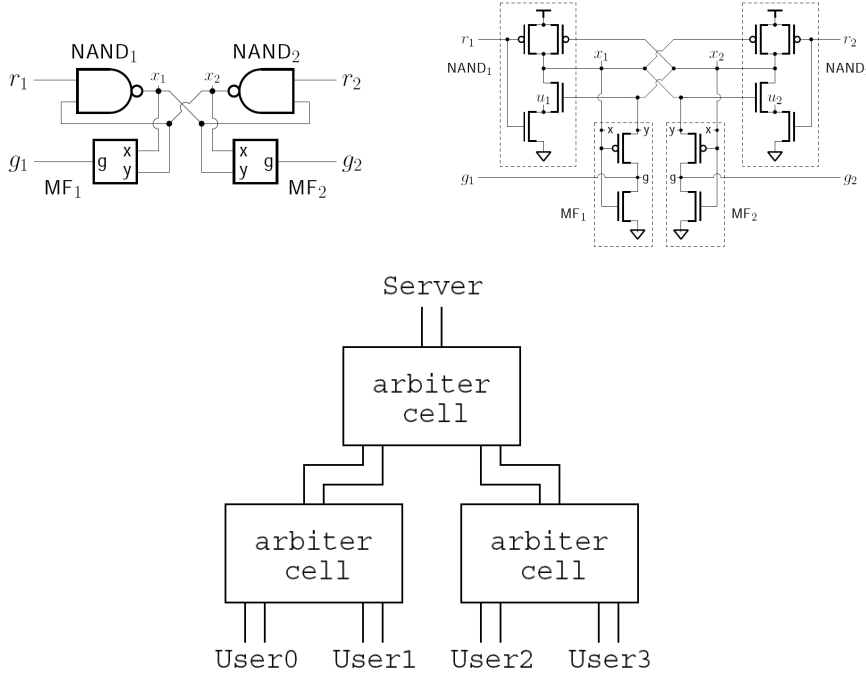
NAND$_1$ NAND$_2$
$r_1$ $x_1$ $x_2$ $r_2$
$g_1$ g x y
x y g $g_2$
MF$_1$ MF$_2$

$r_1$ $x_1$ $x_2$ $r_2$
NAND$_1$ NAND
$u_1$ $u_2$
x y y x
$g_1$ g g $g_2$
MF$_1$ MF$_2$

Server
arbiter cell
arbiter cell
arbiter cell
User0 User1 User2 User3